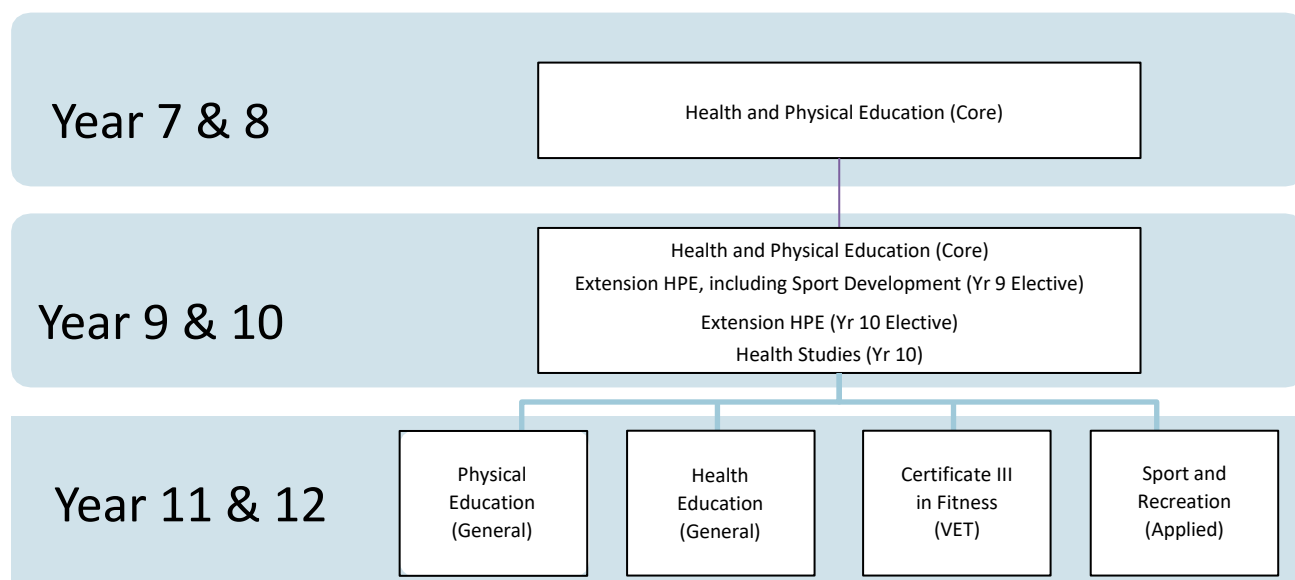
Year 7 & 8

Health and Physical Education (Core)

Year 9 & 10

Health and Physical Education (Core)
Extension HPE, including Sport Development (Yr 9 Elective)
Extension HPE (Yr 10 Elective)
Health Studies (Yr 10)

Year 11 & 12

Physical Education (General)

Health Education (General)

Certificate III in Fitness (VET)

Sport and Recreation (Applied)